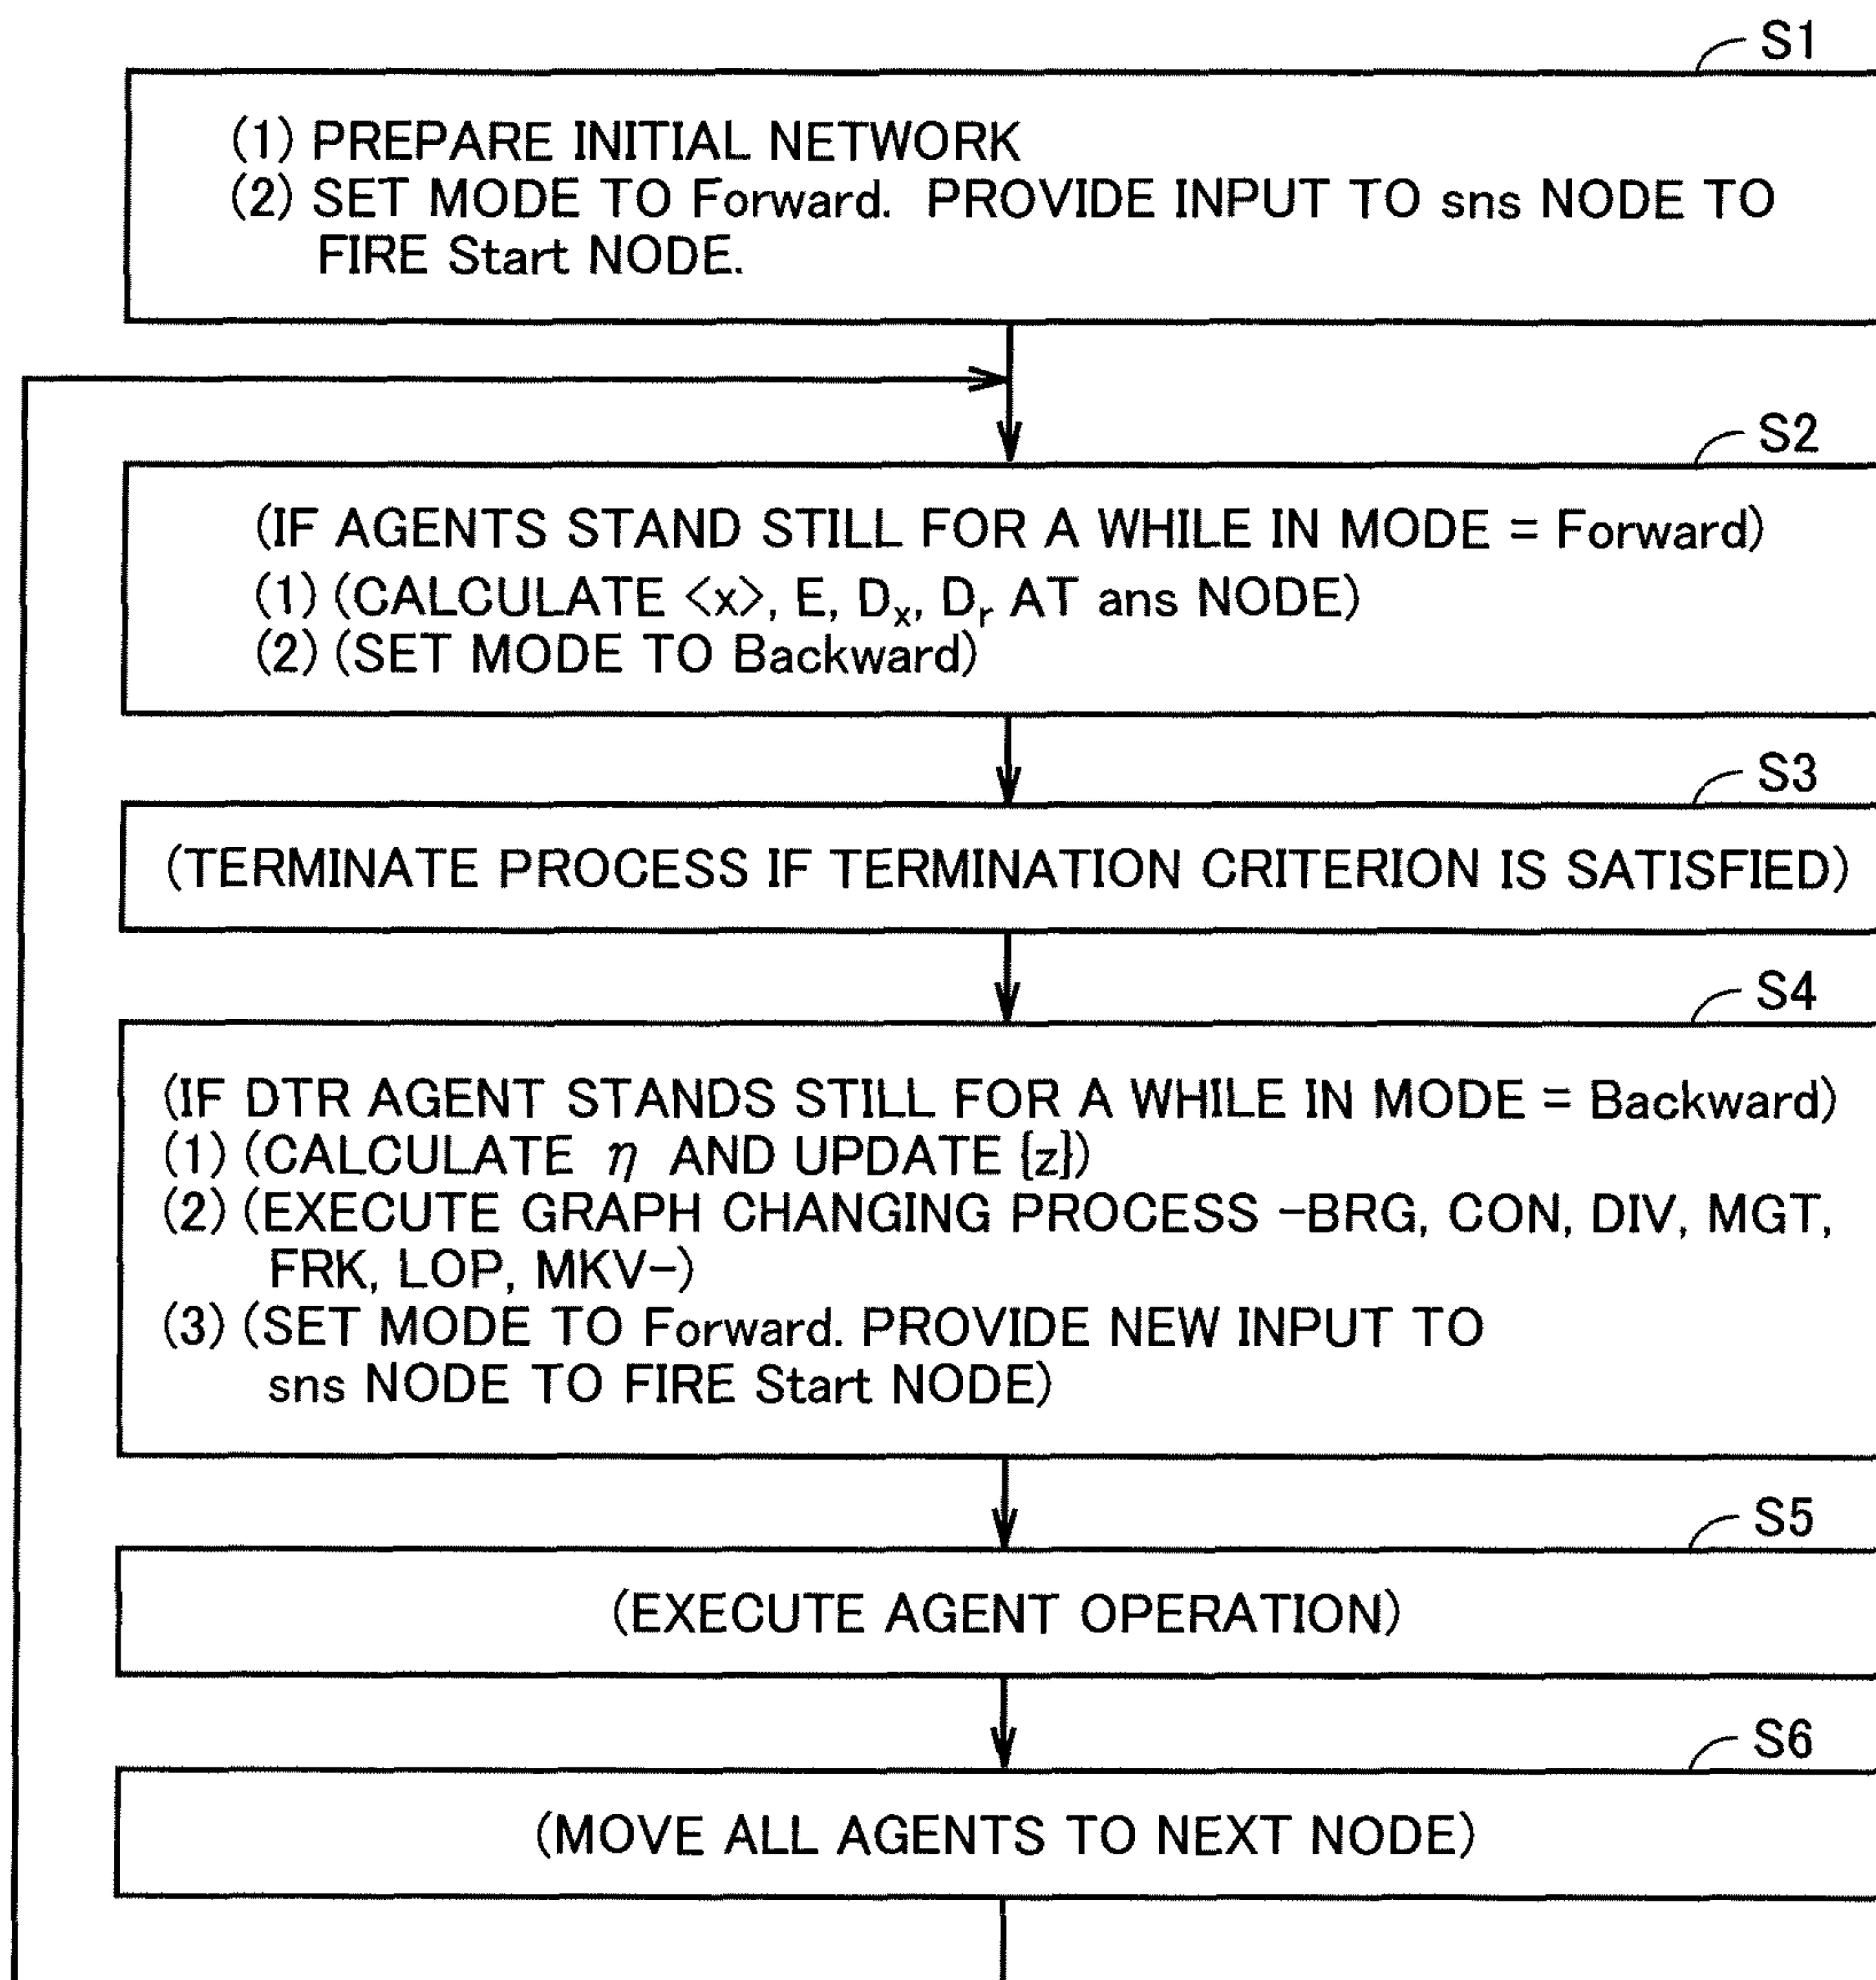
S1

(1) PREPARE INITIAL NETWORK
(2) SET MODE TO Forward. PROVIDE INPUT TO sns NODE TO FIRE Start NODE.

S2

(IF AGENTS STAND STILL FOR A WHILE IN MODE = Forward)
(1) (CALCULATE $\langle x \rangle$, E, $D_x$, $D_r$ AT ans NODE)
(2) (SET MODE TO Backward)

S3

(TERMINATE PROCESS IF TERMINATION CRITERION IS SATISFIED)

S4

(IF DTR AGENT STANDS STILL FOR A WHILE IN MODE = Backward)
(1) (CALCULATE $\eta$ AND UPDATE $\{z\}$)
(2) (EXECUTE GRAPH CHANGING PROCESS -BRG, CON, DIV, MGT, FRK, LOP, MKV-)
(3) (SET MODE TO Forward. PROVIDE NEW INPUT TO sns NODE TO FIRE Start NODE)

S5

(EXECUTE AGENT OPERATION)

S6

(MOVE ALL AGENTS TO NEXT NODE)